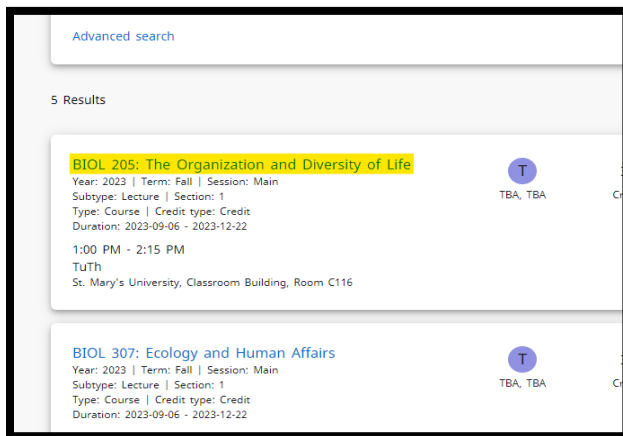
Advanced search

5 Results

BIOL 205: The Organization and Diversity of Life
Year: 2023 | Term: Fall | Session: Main
Subtype: Lecture | Section: 1
Type: Course | Credit type: Credit
Duration: 2023-09-06 - 2023-12-22

1:00 PM - 2:15 PM
TuTh
St. Mary's University, Classroom Building, Room C116

T
TBA, TBA

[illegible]
Cr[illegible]

BIOL 307: Ecology and Human Affairs
Year: 2023 | Term: Fall | Session: Main
Subtype: Lecture | Section: 1
Type: Course | Credit type: Credit
Duration: 2023-09-06 - 2023-12-22

T
TBA, TBA

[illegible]
Cr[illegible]